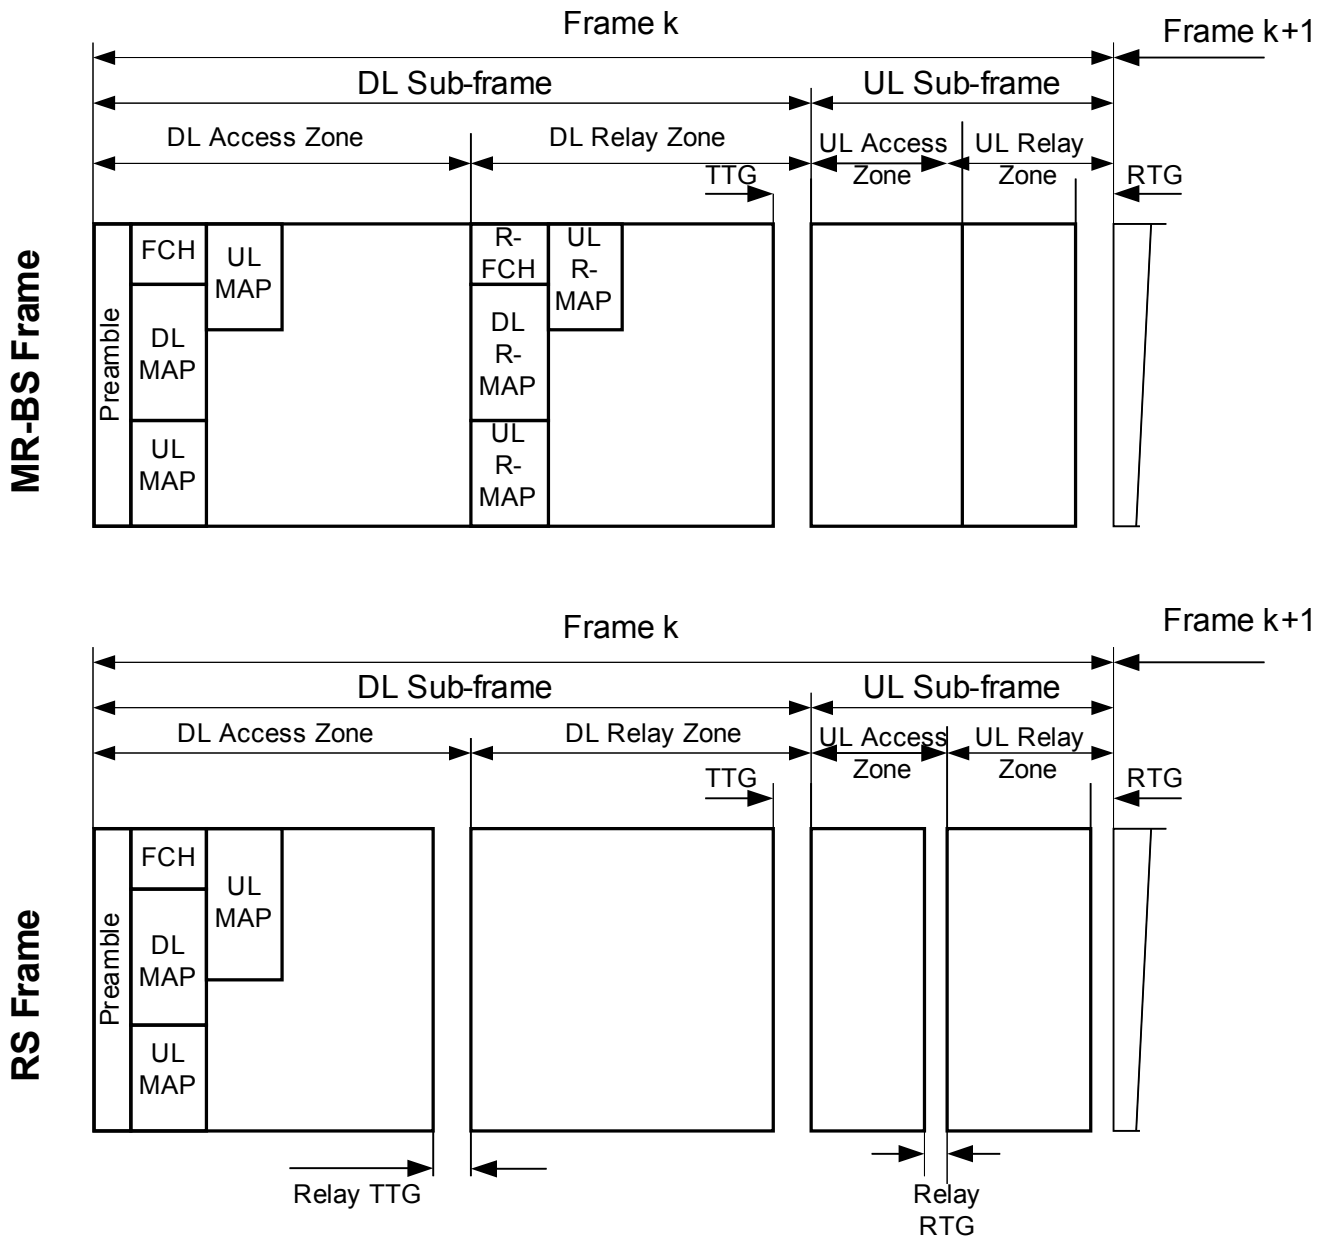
Frame k

Frame k+1

DL Sub-frame

UL Sub-frame

DL Access Zone

DL Relay Zone

UL Access Zone

UL Relay Zone

TTG

RTG

MR-BS Frame

Preamble

FCH

UL MAP

DL MAP

UL MAP

R-FCH

UL R-MAP

DL R-MAP

UL R-MAP

Frame k

Frame k+1

DL Sub-frame

UL Sub-frame

DL Access Zone

DL Relay Zone

UL Access Zone

UL Relay Zone

TTG

RTG

RS Frame

Preamble

FCH

UL MAP

DL MAP

UL MAP

Relay TTG

Relay RTG